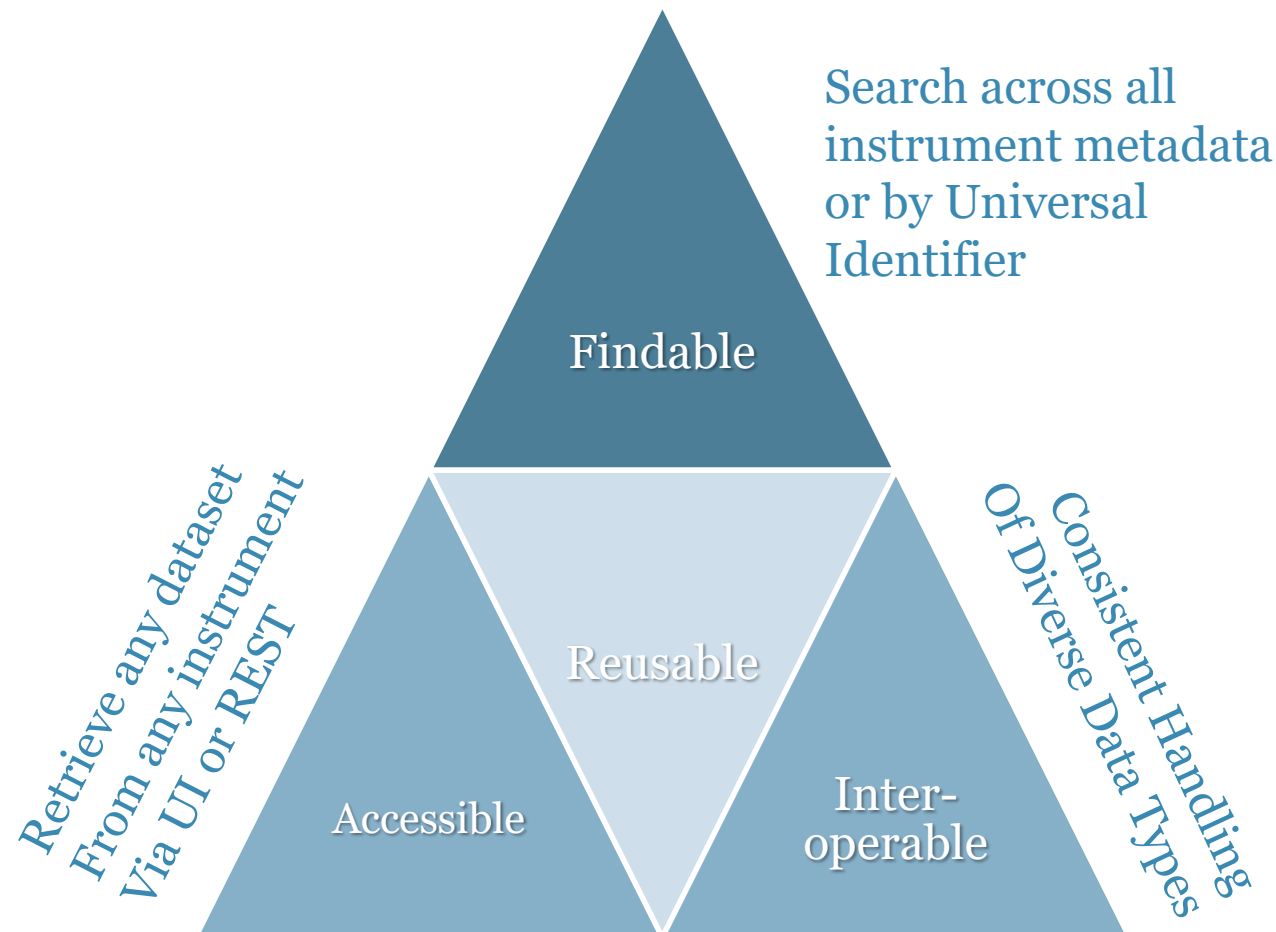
Search across all instrument metadata or by Universal Identifier

Findable

Retrieve any dataset
From any instrument
Via UI or REST

Reusable

Consistent Handling
Of Diverse Data Types

Accessible

Inter-
operable